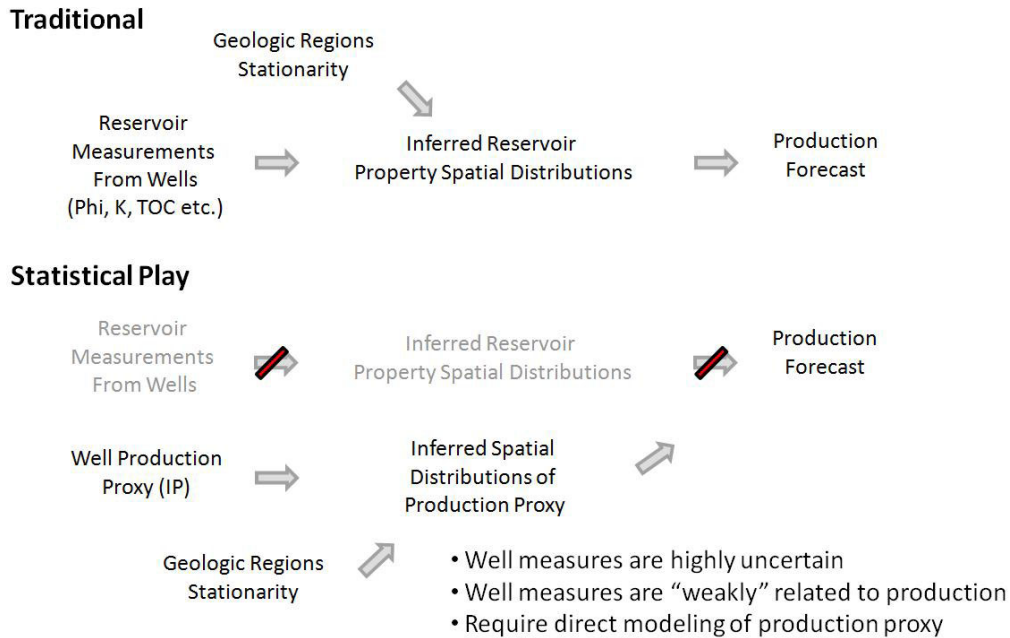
Traditional

Geologic Regions
Stationarity

Reservoir Measurements From Wells (Phi, K, TOC etc.)

Inferred Reservoir Property Spatial Distributions

Production Forecast

Statistical Play

Reservoir Measurements From Wells

Inferred Reservoir Property Spatial Distributions

Production Forecast

Well Production Proxy (IP)

Inferred Spatial Distributions of Production Proxy

Geologic Regions
Stationarity

• Well measures are highly uncertain
• Well measures are "weakly" related to production
• Require direct modeling of production proxy